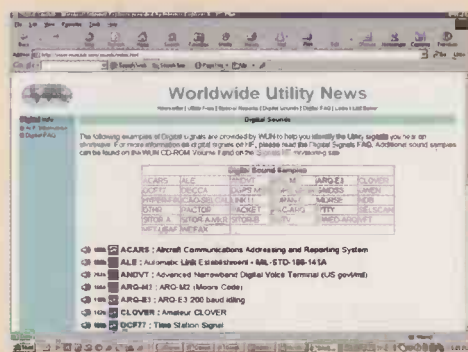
Worldwide Utility News

Newsletter | Utility Frequencies | Special Reports | Digital Sounds | Digital FAQ | Links | Guest Book

Digital Sounds

The following examples of Digital signals are provided by WUN to help you identify the Utility signals you hear on shortwave. For more information on digital signals of HF, please read the Digital Signals FAQ. Additional sound samples can be found on the WUN CD-ROM Volume 1 and on the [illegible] reviewing site.

Digital Sound Samples

| ACARS | ALE | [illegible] | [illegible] | ARQ-E3 | CLOVER |
|---|---|---|---|---|---|
| DCF77 | DECCA | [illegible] | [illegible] | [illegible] | LINEN |
| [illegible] | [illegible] | LINK11 | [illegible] | MORSE | NDB |
| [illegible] | PACTOR | PACKET | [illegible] | RTTY | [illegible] |
| SITOR-A | SITOR-A MULTI | STORE | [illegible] | WEFAX | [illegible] |
| WEFAX | WEFAX | | | | |

ACARS : Aircraft Communications Addressing and Reporting System

ALE : Automatic Link Establishment - MIL-STD-188-141A

ANDVT : Advanced Narrowband Digital Voice Terminal (US gov/mil)

ARQ-M2 : ARQ-M2 (Moore Code)

ARQ-E3 : ARQ-E3 200 baud idling

CLOVER : Amateur CLOVER

DCF77 : Time Station Signal